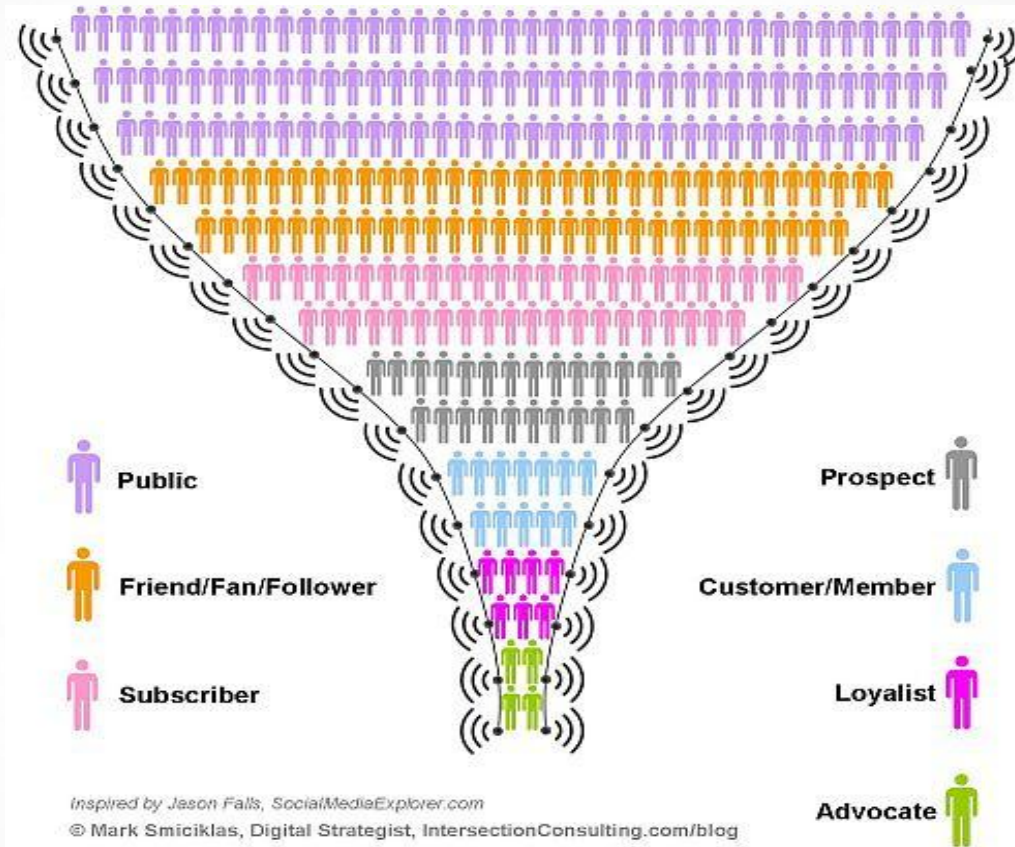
Public

Friend/Fan/Follower

Subscriber

Prospect

Customer/Member

Loyalist

Advocate

Inspired by Jason Falls, SocialMediaExplorer.com

© Mark Smiciklas, Digital Strategist, IntersectionConsulting.com/blog